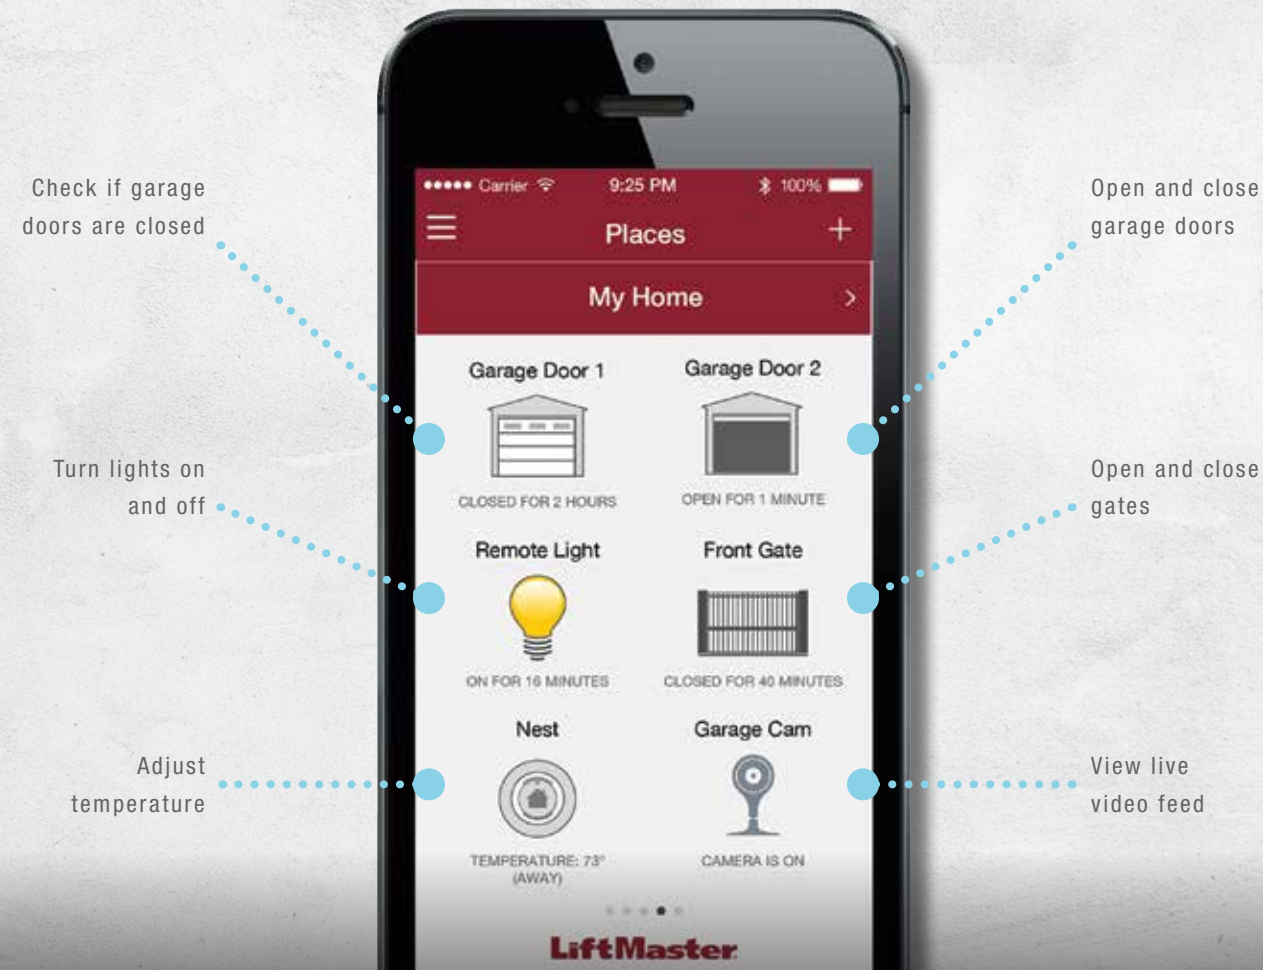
Check if garage doors are closed

Turn lights on and off

Adjust temperature

Open and close garage doors

Open and close gates

View live video feed

●●●●● Carrier 9:25 PM 100%

Places

My Home

Garage Door 1
CLOSED FOR 2 HOURS

Garage Door 2
OPEN FOR 1 MINUTE

Remote Light
ON FOR 16 MINUTES

Front Gate
CLOSED FOR 40 MINUTES

Nest
TEMPERATURE: 73° (AWAY)

Garage Cam
CAMERA IS ON

LiftMaster